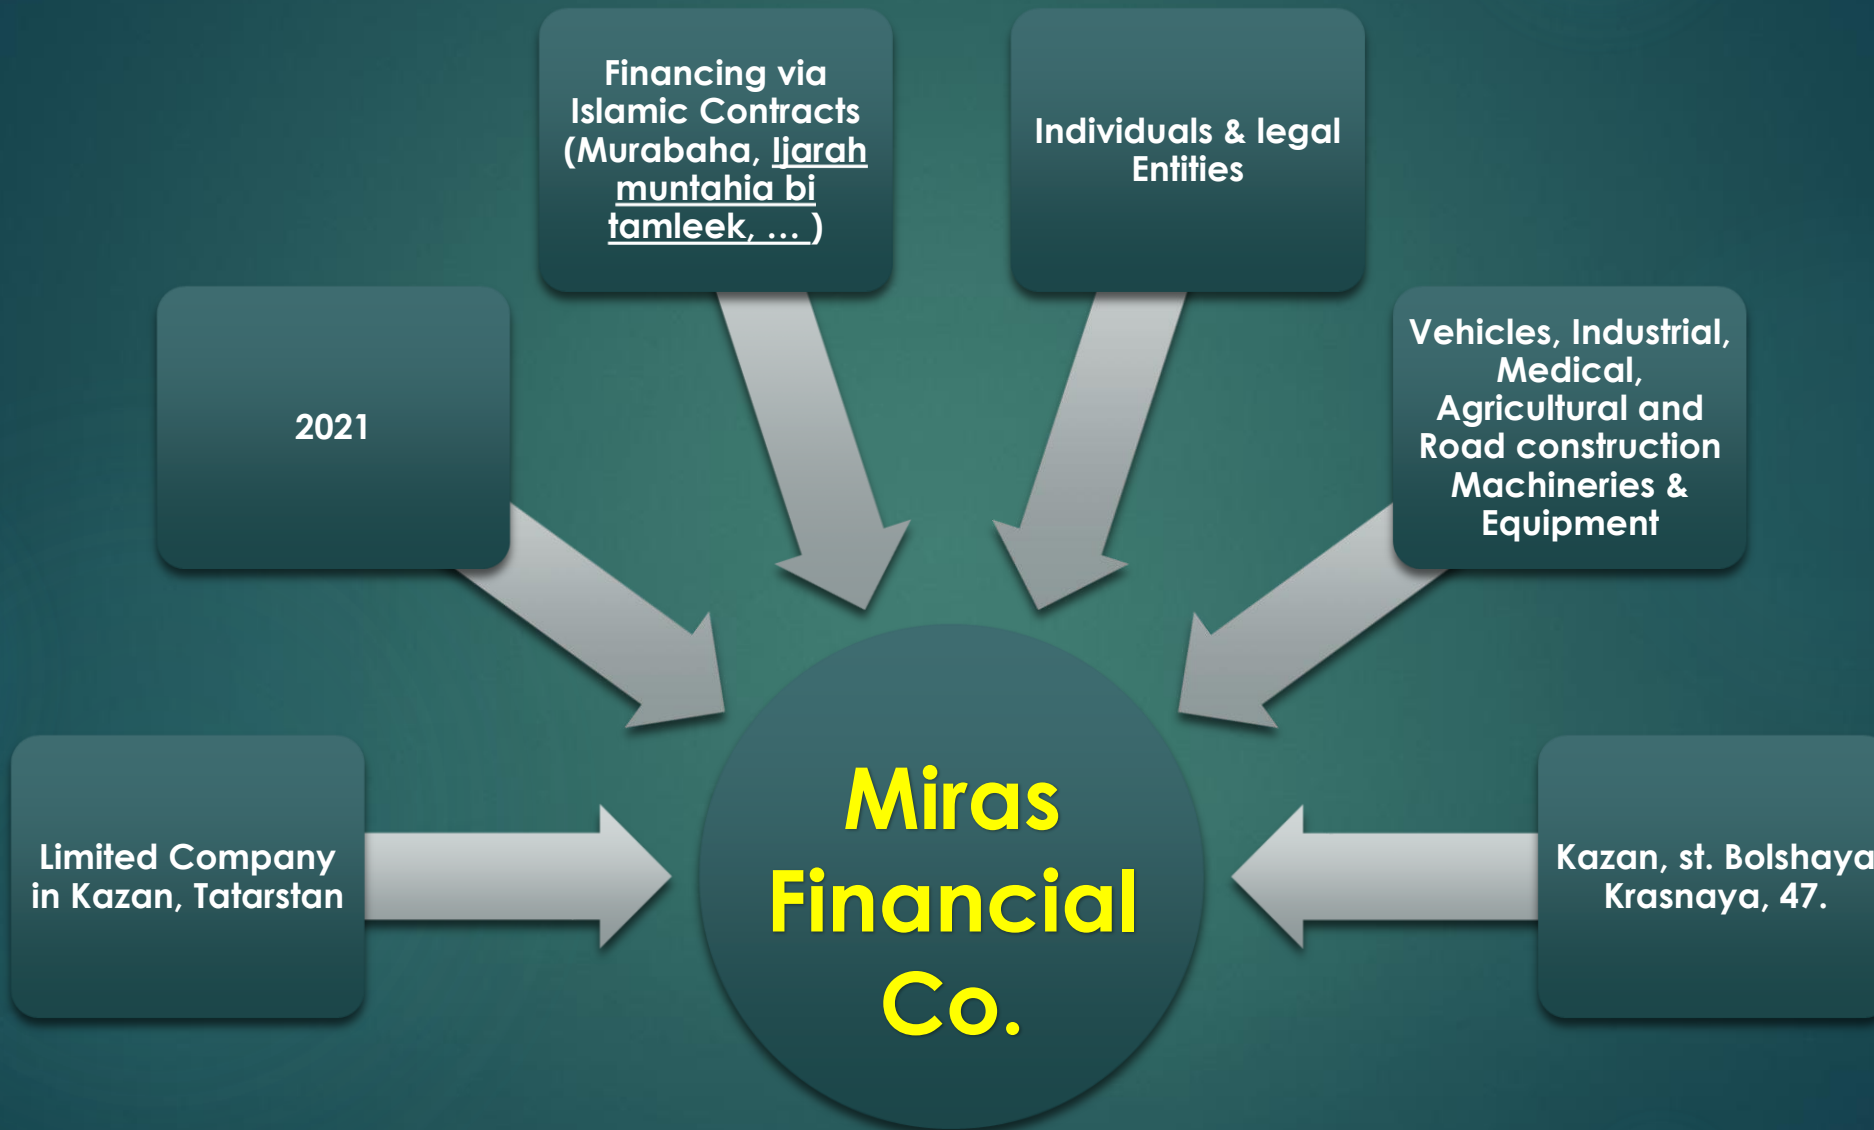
Financing via Islamic Contracts (Murabaha, Ijarah muntahia bi tamleek, … )

Individuals & legal Entities

2021

Vehicles, Industrial, Medical, Agricultural and Road construction Machineries & Equipment

Limited Company in Kazan, Tatarstan

Miras Financial Co.

Kazan, st. Bolshaya Krasnaya, 47.